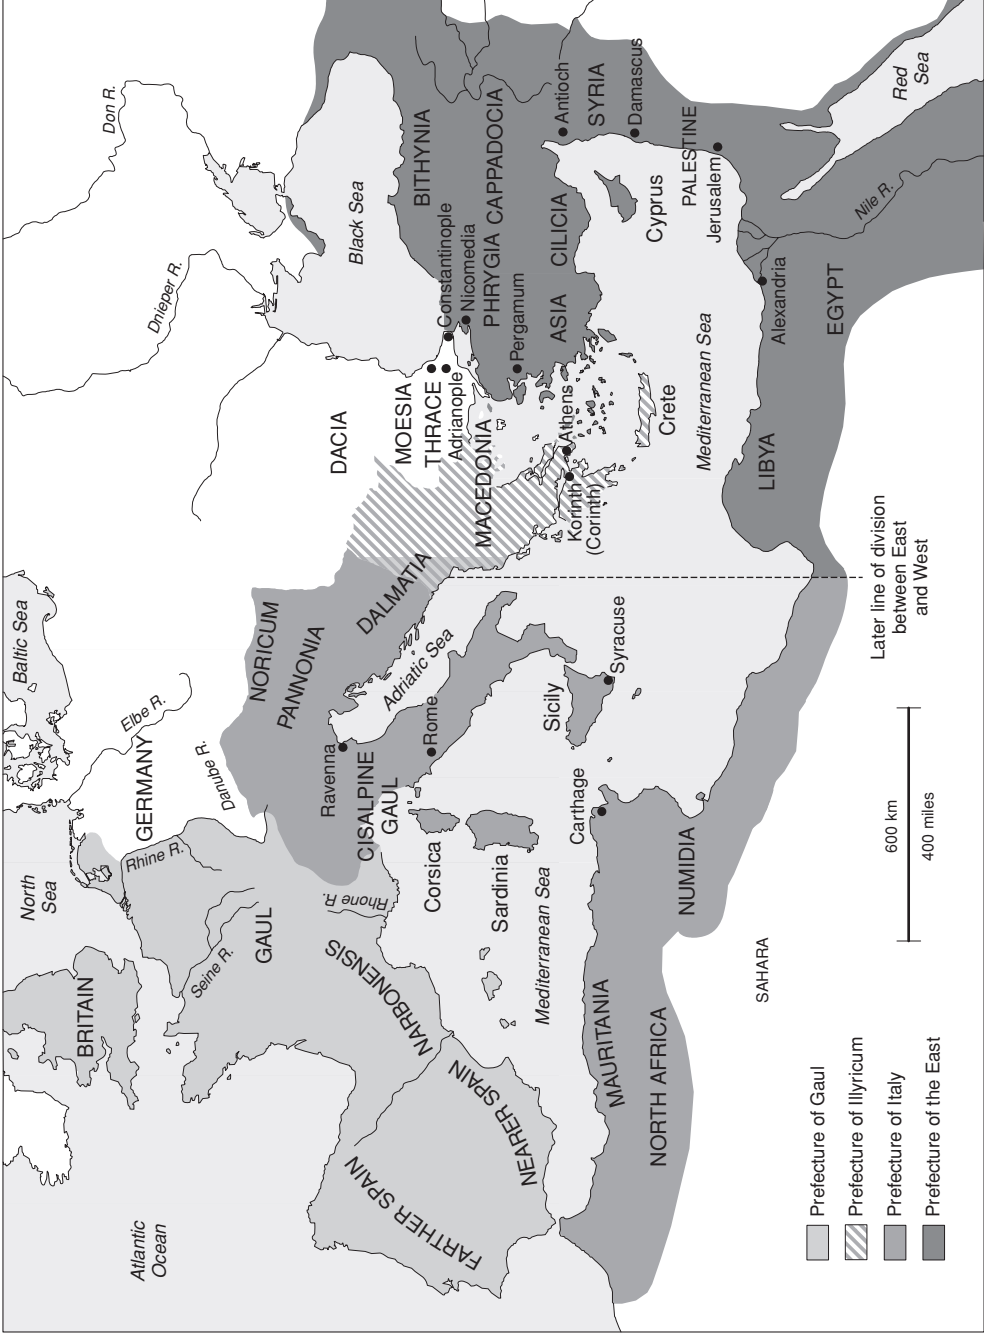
Atlantic Ocean
BRITAIN
North Sea
Baltic Sea
GERMANY
Rhine R.
Elbe R.
Danube R.
Seine R.
GAUL
Rhone R.
NARBONENSIS
FARTHER SPAIN
NEARER SPAIN
Corsica
Sardinia
Mediterranean Sea
CISALPINE GAUL
Ravenna
NORICUM
PANNONIA
Adriatic Sea
Rome
DALMATIA
Sicily
Syracuse
Carthage
MAURITANIA
NUMIDIA
NORTH AFRICA
SAHARA
DACIA
MOESIA
THRACE
Adrianople
MACEDONIA
Athens
Korinth (Corinth)
Crete
Black Sea
Dnieper R.
Don R.
Constantinople
Nicomedia
BITHYNIA
PHRYGIA
CAPPADOCIA
Pergamum
ASIA
CILICIA
Antioch
SYRIA
Damascus
Cyprus
PALESTINE
Jerusalem
Mediterranean Sea
Alexandria
EGYPT
Nile R.
Red Sea
LIBYA
Later line of division between East and West
600 km
400 miles
Prefecture of Gaul
Prefecture of Illyricum
Prefecture of Italy
Prefecture of the East